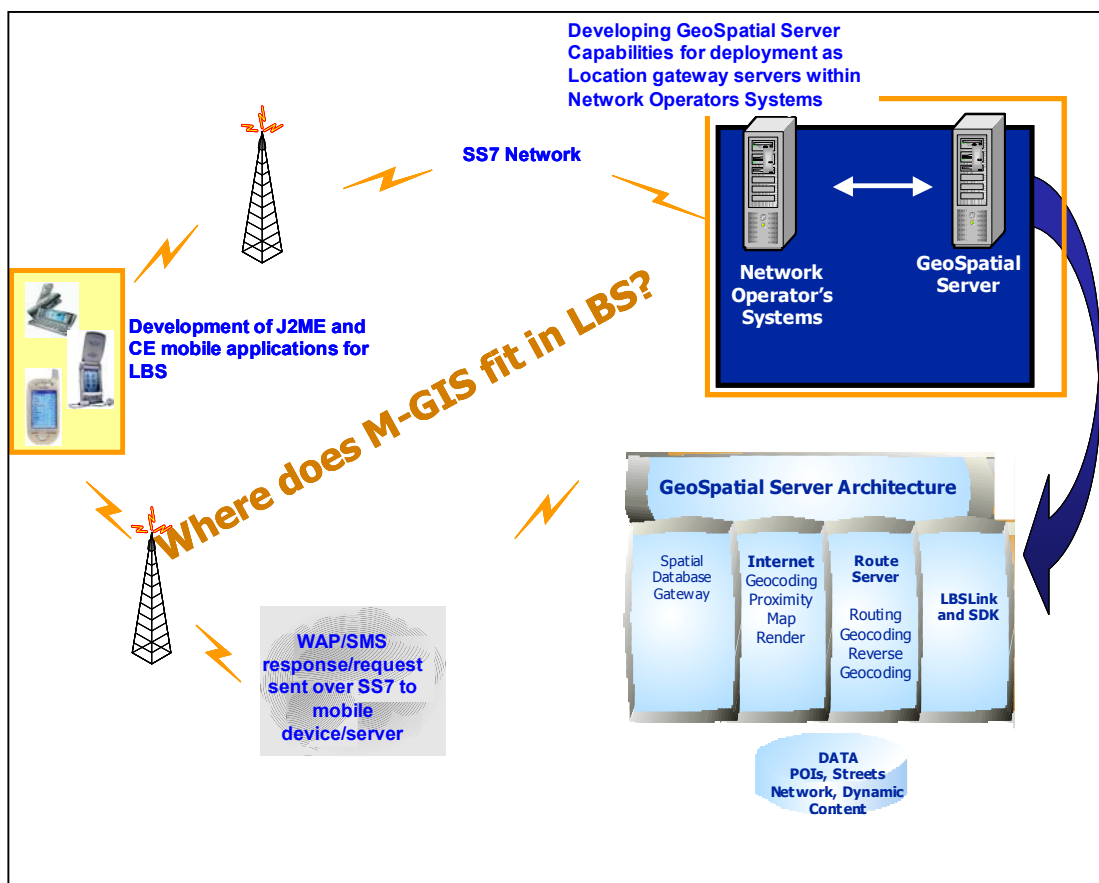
Developing GeoSpatial Server Capabilities for deployment as Location gateway servers within Network Operators Systems

SS7 Network

Network Operator's Systems

GeoSpatial Server

Development of J2ME and CE mobile applications for LBS

Where does M-GIS fit in LBS?

GeoSpatial Server Architecture

Spatial Database Gateway

Internet
Geocoding
Proximity
Map
Render

Route Server
Routing
Geocoding
Reverse
Geocoding

LBSLink and SDK

WAP/SMS response/request sent over SS7 to mobile device/server

DATA
POIs, Streets
Network, Dynamic
Content